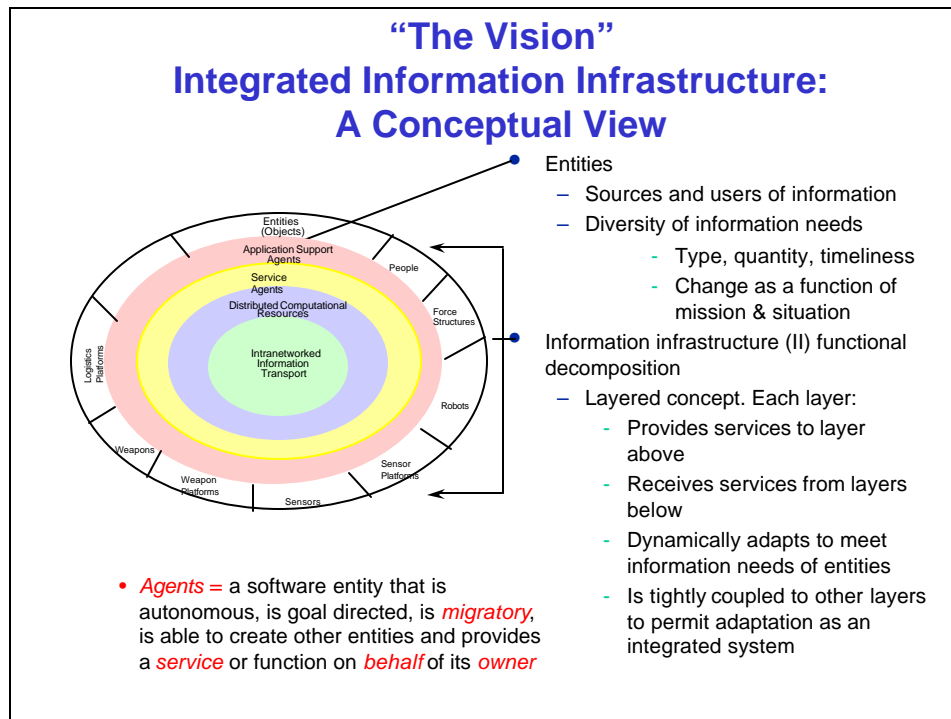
“The Vision”
Integrated Information Infrastructure:
A Conceptual View

Entities
(Objects)
Application Support
Agents
Service
Agents
Distributed Computational
Resources
Intranetworked
Information
Transport
People
Force
Structures
Robots
Sensor
Platforms
Sensors
Weapon
Platforms
Weapons
Logistics
Platforms

• Entities
– Sources and users of information
– Diversity of information needs
- Type, quantity, timeliness
- Change as a function of mission & situation

• Information infrastructure (II) functional decomposition
– Layered concept. Each layer:
- Provides services to layer above
- Receives services from layers below
- Dynamically adapts to meet information needs of entities
- Is tightly coupled to other layers to permit adaptation as an integrated system

• Agents = a software entity that is autonomous, is goal directed, is migratory, is able to create other entities and provides a service or function on behalf of its owner